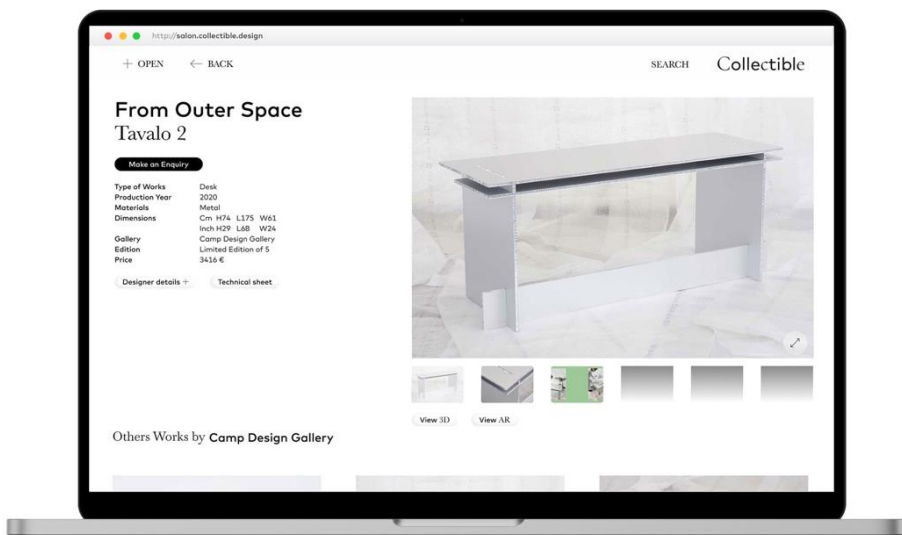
http://salon.collectible.design

+ OPEN ← BACK SEARCH Collectible

From Outer Space
Tavalo 2

Make an Enquiry

| | |
|---|---|
| Type of Works | Desk |
| Production Year | 2020 |
| Materials | Metal |
| Dimensions | Cm H74 L175 W61 |
| | Inch H29 L68 W24 |
| Gallery | Camp Design Gallery |
| Edition | Limited Edition of 5 |
| Price | 3416 € |

Designer details + Technical sheet

View 3D View AR

Others Works by Camp Design Gallery